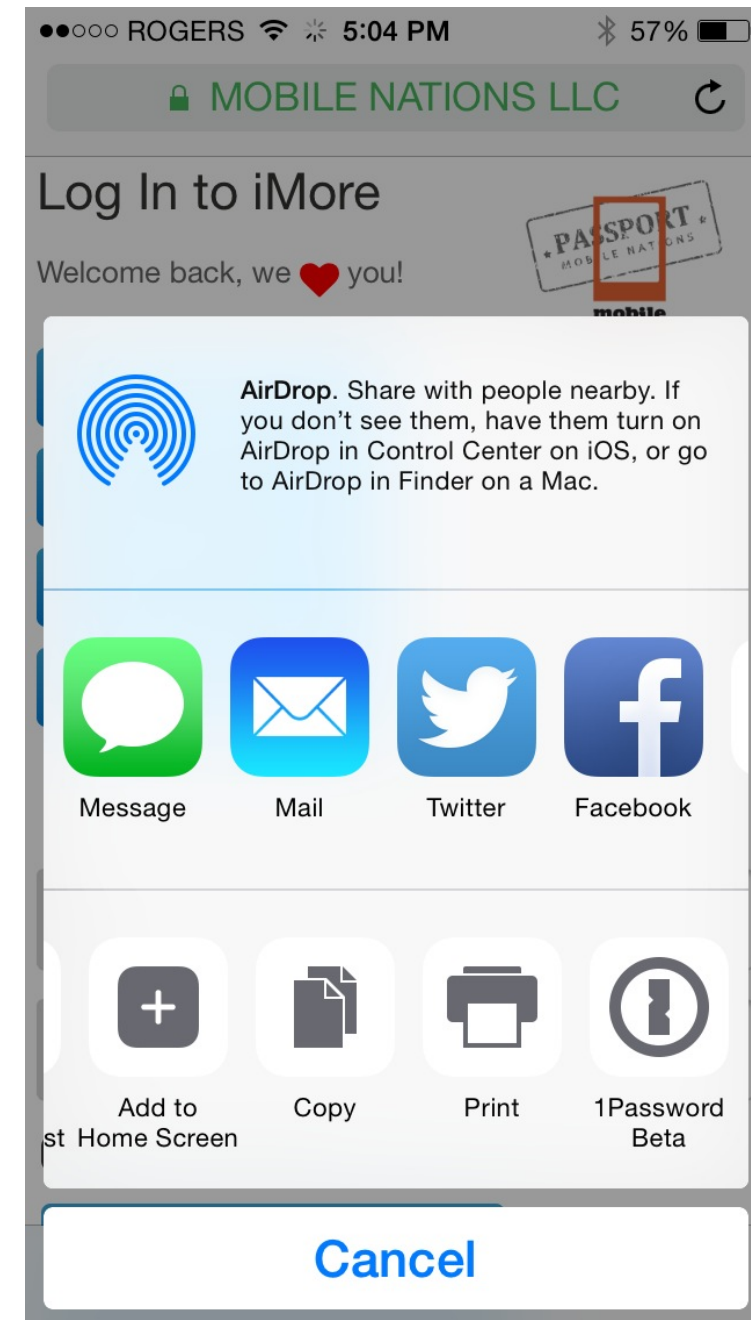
●●○○○ ROGERS 5:04 PM 57%

MOBILE NATIONS LLC

Log In to iMore

Welcome back, we you!

PASSPORT MOBILE NATIONS

mobile

AirDrop. Share with people nearby. If you don't see them, have them turn on AirDrop in Control Center on iOS, or go to AirDrop in Finder on a Mac.

Message

Mail

Twitter

Facebook

st

Add to Home Screen

Copy

Print

1Password Beta

Cancel